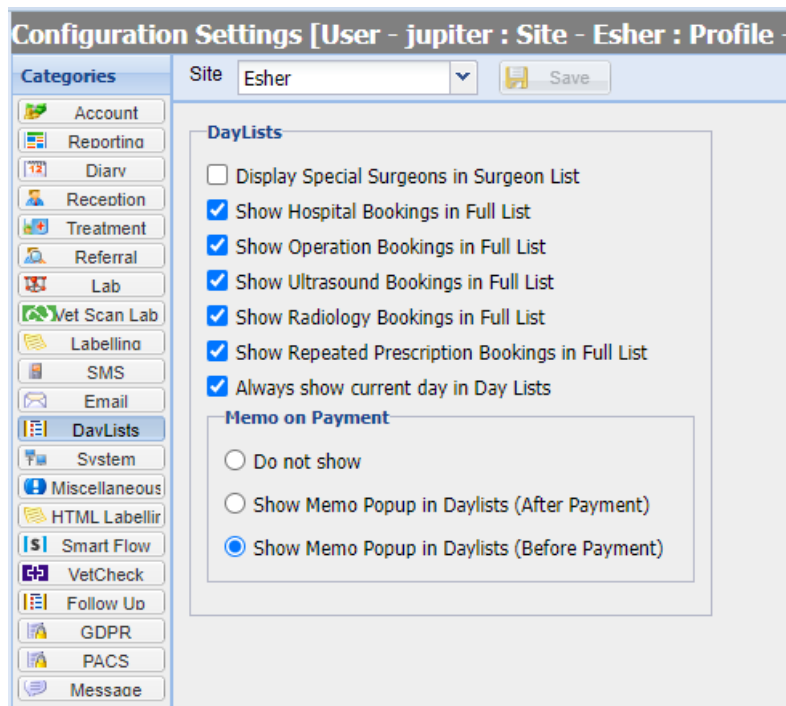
Configuration Settings [User - jupiter : Site - Esher : Profile -

Categories

Account
Reporting
Diary
Reception
Treatment
Referral
Lab
Vet Scan Lab
Labelling
SMS
Email
DayLists
System
Miscellaneous
HTML Labellir
Smart Flow
VetCheck
Follow Up
GDPR
PACS
Message

Site Esher

Save

DayLists

Display Special Surgeons in Surgeon List
Show Hospital Bookings in Full List
Show Operation Bookings in Full List
Show Ultrasound Bookings in Full List
Show Radiology Bookings in Full List
Show Repeated Prescription Bookings in Full List
Always show current day in Day Lists

Memo on Payment

Do not show
Show Memo Popup in Daylists (After Payment)
Show Memo Popup in Daylists (Before Payment)